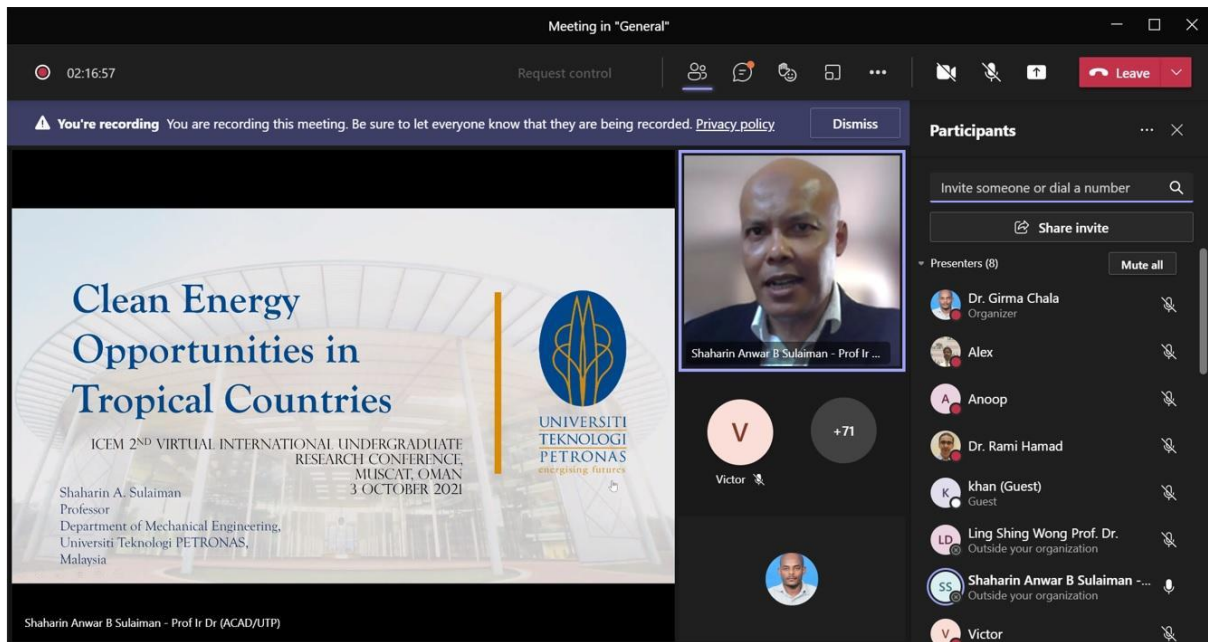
Meeting in "General"

02:16:57

Request control

Leave

**You're recording** You are recording this meeting. Be sure to let everyone know that they are being recorded. Privacy policy

Dismiss

Participants

Invite someone or dial a number

Share invite

Presenters (8)

Mute all

Dr. Girma Chala
Organizer

Alex

Anoop

Dr. Rami Hamad

khan (Guest)
Guest

Ling Shing Wong Prof. Dr.
Outside your organization

Shaharin Anwar B Sulaiman -...
Outside your organization

Victor

Clean Energy Opportunities in Tropical Countries

ICEM 2$^{ND}$ VIRTUAL INTERNATIONAL UNDERGRADUATE RESEARCH CONFERENCE, MUSCAT, OMAN 3 OCTOBER 2021

Shaharin A. Sulaiman
Professor
Department of Mechanical Engineering,
Universiti Teknologi PETRONAS,
Malaysia

UNIVERSITI TEKNOLOGI PETRONAS
energising futures

Shaharin Anwar B Sulaiman - Prof Ir ...

V
Victor

+71

Shaharin Anwar B Sulaiman - Prof Ir Dr (ACAD/UTP)